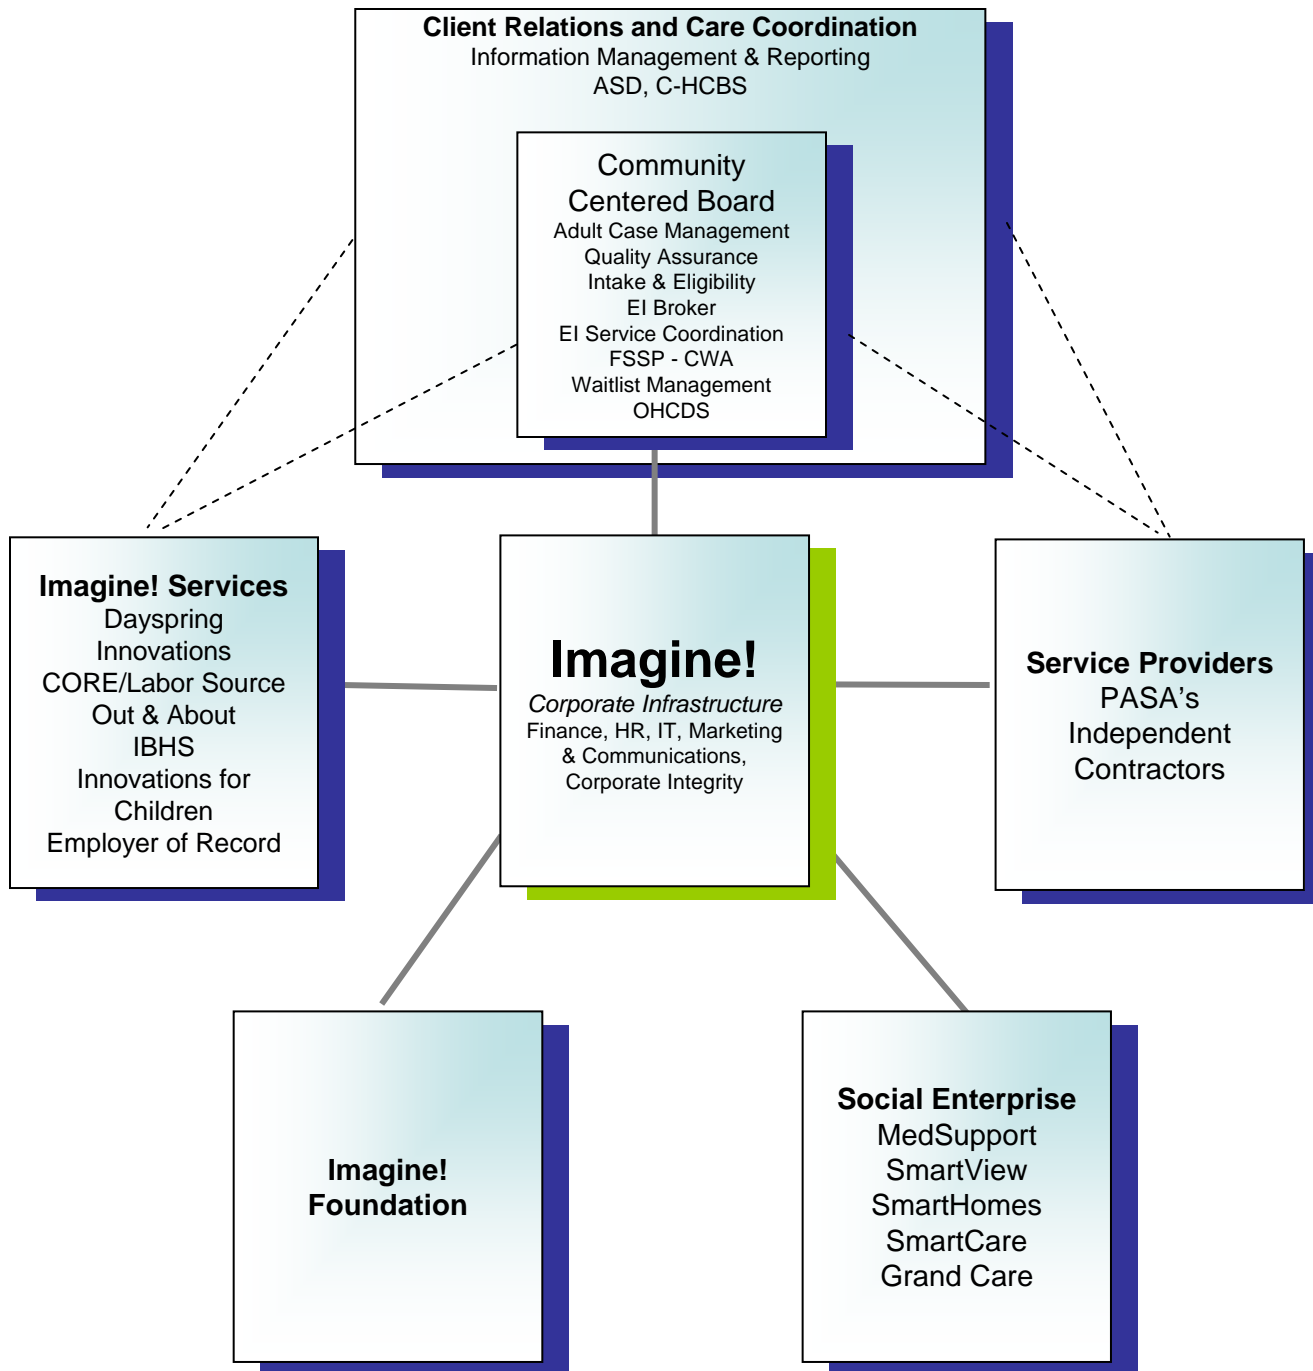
Client Relations and Care Coordination
Information Management & Reporting
ASD, C-HCBS

Community Centered Board
Adult Case Management
Quality Assurance
Intake & Eligibility
EI Broker
EI Service Coordination
FSSP - CWA
Waitlist Management
OHCDS

Imagine! Services
Dayspring
Innovations
CORE/Labor Source
Out & About
IBHS
Innovations for Children
Employer of Record

Imagine!
Corporate Infrastructure
Finance, HR, IT, Marketing & Communications, Corporate Integrity

Service Providers
PASA's
Independent Contractors

Imagine! Foundation

Social Enterprise
MedSupport
SmartView
SmartHomes
SmartCare
Grand Care